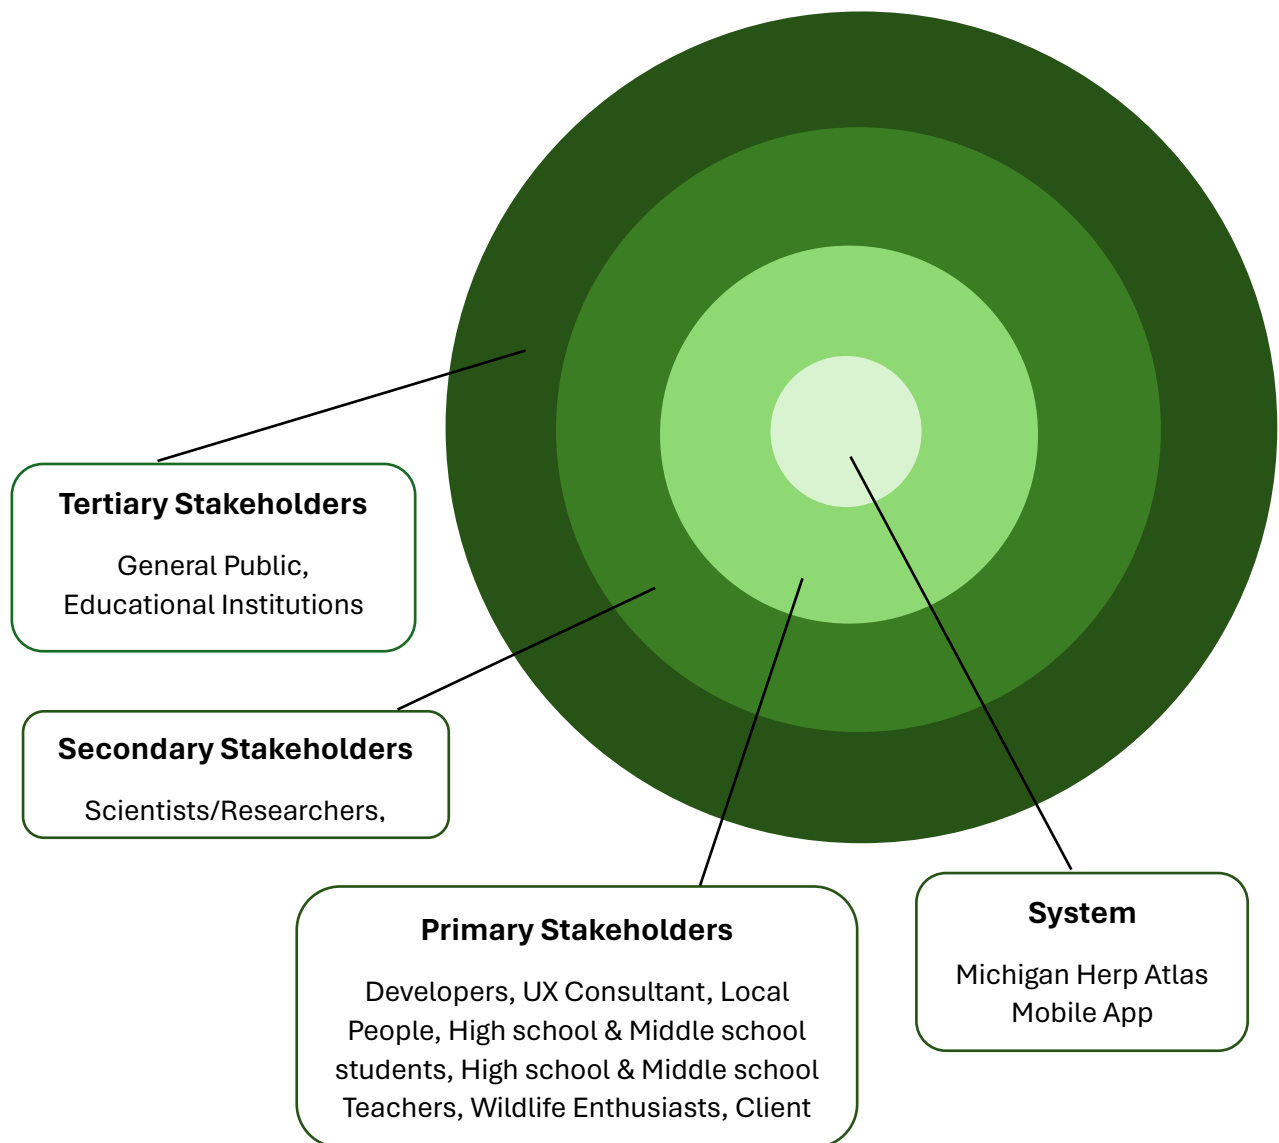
Tertiary Stakeholders

General Public, Educational Institutions

Secondary Stakeholders

Scientists/Researchers,

Primary Stakeholders

Developers, UX Consultant, Local People, High school & Middle school students, High school & Middle school Teachers, Wildlife Enthusiasts, Client

System

Michigan Herp Atlas Mobile App